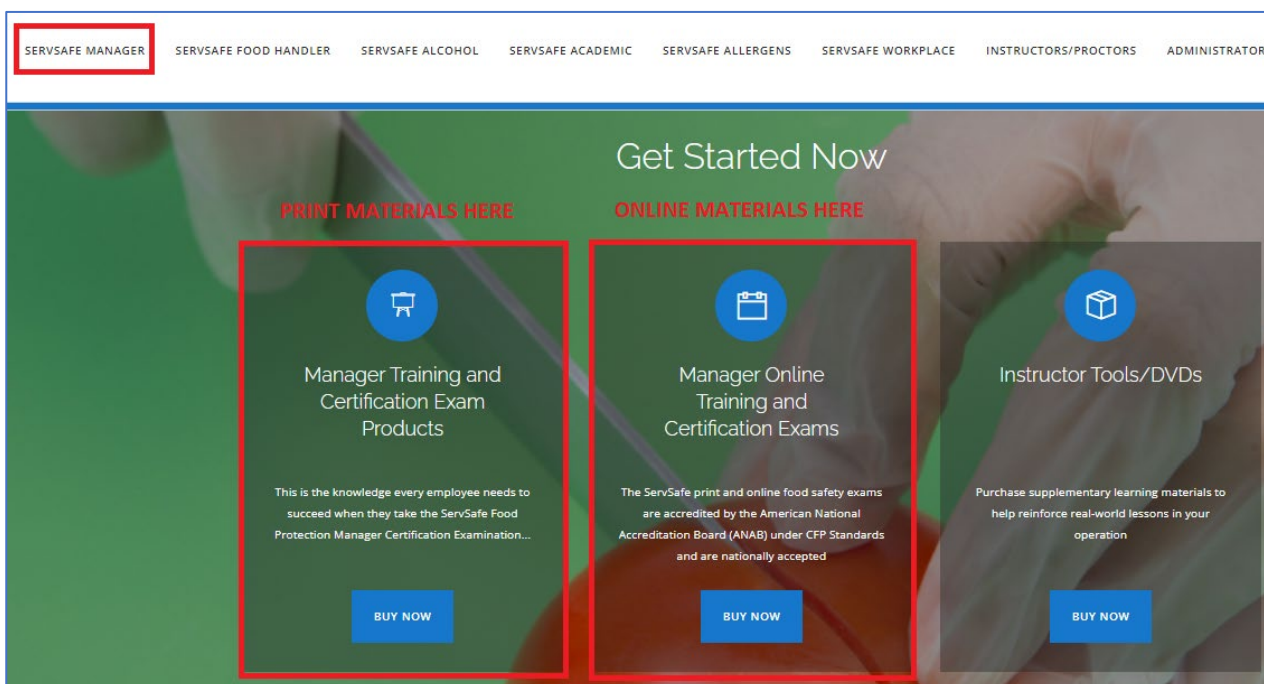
SERVSAFE MANAGER SERVSAFE FOOD HANDLER SERVSAFE ALCOHOL SERVSAFE ACADEMIC SERVSAFE ALLERGENS SERVSAFE WORKPLACE INSTRUCTORS/PROCTORS ADMINISTRATOR

Get Started Now

PRINT MATERIALS HERE

ONLINE MATERIALS HERE

Manager Training and Certification Exam Products

This is the knowledge every employee needs to succeed when they take the ServSafe Food Protection Manager Certification Examination...

BUY NOW

Manager Online Training and Certification Exams

The ServSafe print and online food safety exams are accredited by the American National Accreditation Board (ANAB) under CFP Standards and are nationally accepted

BUY NOW

Instructor Tools/DVDs

Purchase supplementary learning materials to help reinforce real-world lessons in your operation

BUY NOW